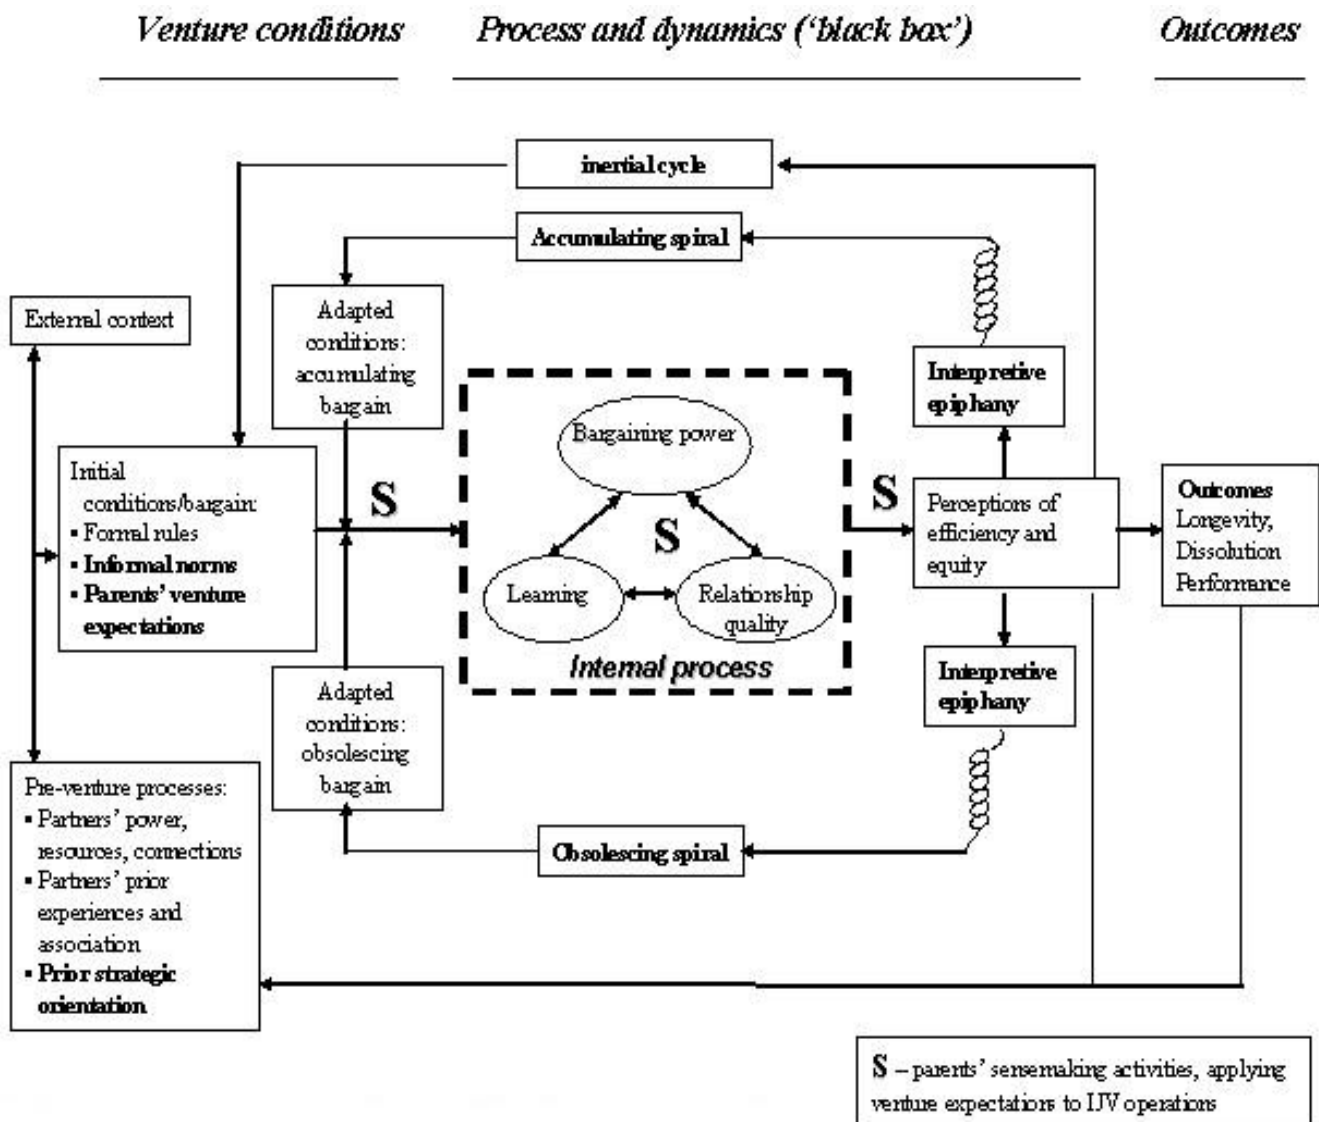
Venture conditions

Process and dynamics ('black box')

Outcomes

inertial cycle

Accumulating spiral

External context

Adapted conditions: accumulating bargain

Interpretive epiphany

Bargaining power

Initial conditions/bargain:
▪ Formal rules
▪ Informal norms
▪ Parents' venture expectations

S

S

S

Perceptions of efficiency and equity

Outcomes
Longevity,
Dissolution
Performance

Learning

Relationship quality

Internal process

Interpretive epiphany

Adapted conditions: obsolescing bargain

Pre-venture processes:
▪ Partners' power, resources, connections
▪ Partners' prior experiences and association
▪ Prior strategic orientation

Obsolescing spiral

S – parents' sensemaking activities, applying venture expectations to IJV operations